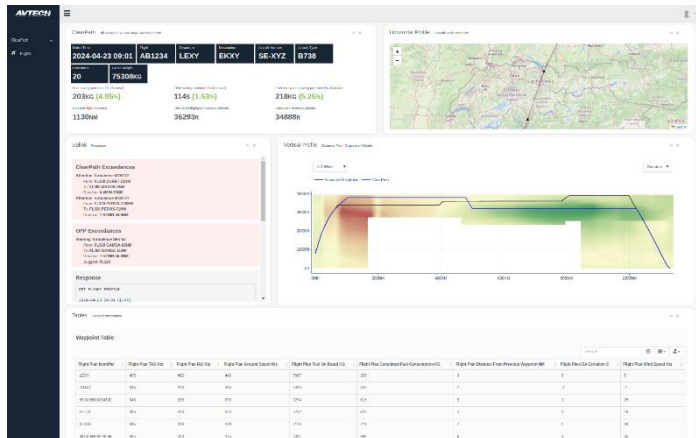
AVTECH

ClearPath

Flight

ClearPath

2024-04-23 09:01 AB1234 LEXY EKXY SE-XYZ B738

20 75308KG

203KG (4.85%)

114s (1.53%)

218KG (5.25%)

1130NM

36293FT

34888FT

Historical Profile

Uplink

ClearPath Exceedance

OFP Exceedance

Response

Vertical Profile

Tables

Waypoint Table

| Flight Plan Identifier | Flight Plan TAS Kts | Flight Plan IAS Kts | Flight Plan Ground Speed Kts | Flight Plan Fuel On Board KG | Flight Plan Cumulated Fuel Consumption KG | Flight Plan Distance From Previous Waypoint NM | Flight Plan ISA Deviation C | Flight Plan Wind Speed Kts |
|---|---|---|---|---|---|---|---|---|
| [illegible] | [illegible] | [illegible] | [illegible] | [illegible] | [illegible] | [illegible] | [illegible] | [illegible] |